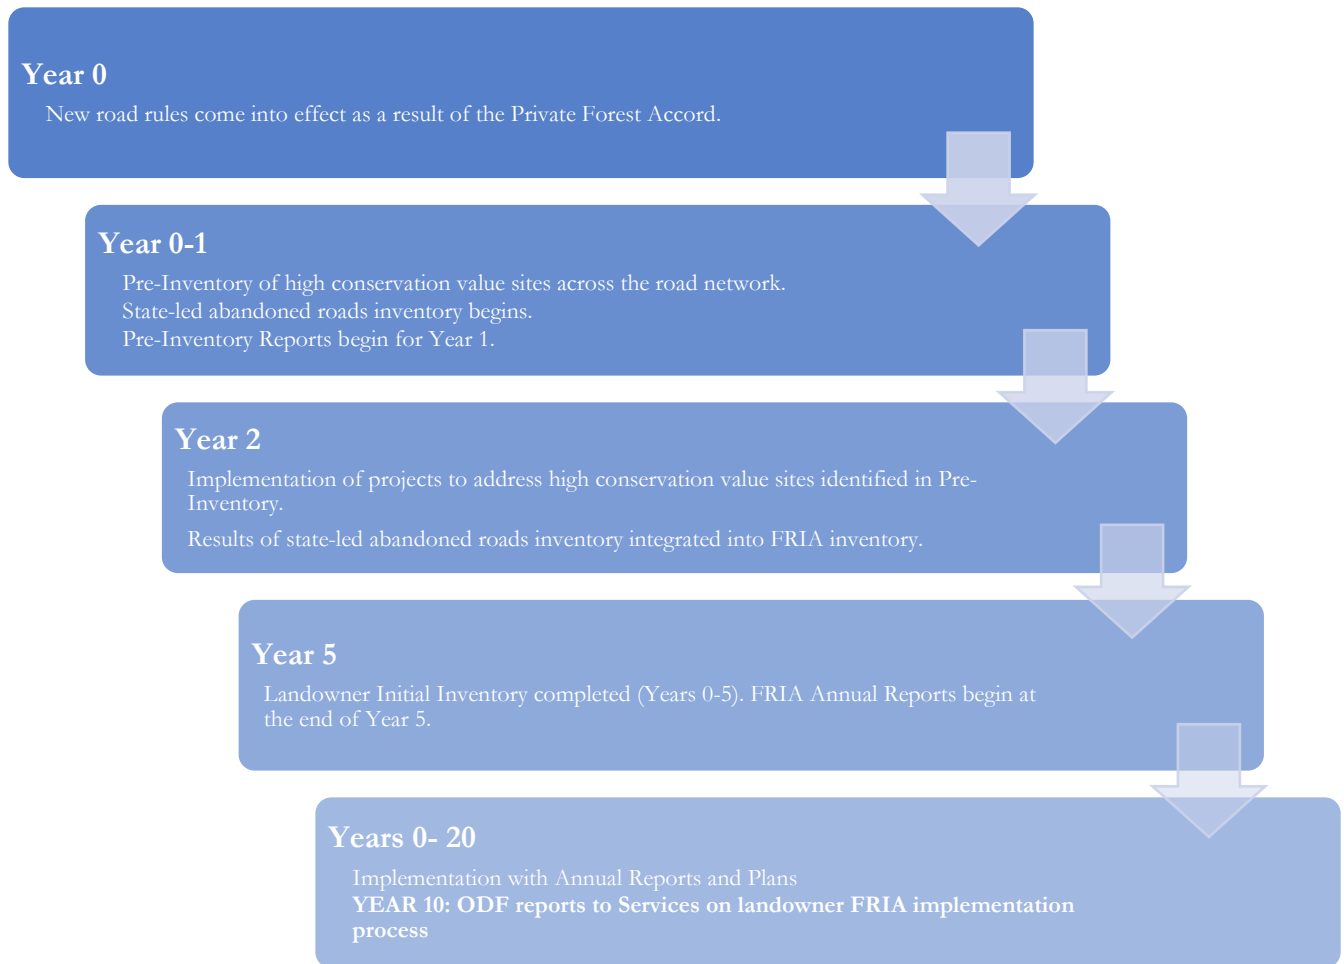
Year 0

New road rules come into effect as a result of the Private Forest Accord.

Year 0-1

Pre-Inventory of high conservation value sites across the road network.
State-led abandoned roads inventory begins.
Pre-Inventory Reports begin for Year 1.

Year 2

Implementation of projects to address high conservation value sites identified in Pre-Inventory.

Results of state-led abandoned roads inventory integrated into FRIA inventory.

Year 5

Landowner Initial Inventory completed (Years 0-5). FRIA Annual Reports begin at the end of Year 5.

Years 0- 20

Implementation with Annual Reports and Plans
**YEAR 10: ODF reports to Services on landowner FRIA implementation process**